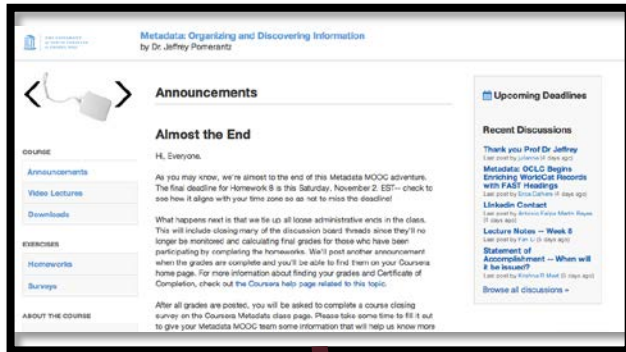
Metadata: Organizing and Discovering Information
by Dr. Jeffrey Pomerantz

Announcements

Almost the End

Hi, Everyone.

As you may know, we're almost to the end of this Metadata MOOC adventure. The final deadline for Homework 8 is this Saturday, November 2, EST-- check to see how it aligns with your time zone so as not to miss the deadline!

What happens next is that we tie up all loose administrative ends in the class. This will include closing many of the discussion board threads since they'll no longer be monitored and calculating final grades for those who have been participating by completing the homeworks. We'll post another announcement when the grades are complete and you'll be able to find them on your Coursera home page. For more information about finding your grades and Certificate of Completion, check out the Coursera help page related to this topic.

After all grades are posted, you will be asked to complete a course closing survey on the Coursera Metadata class page. Please take some time to fill it out to give your Metadata MOOC team some information that will help us know more

COURSE
Announcements
Video Lectures
Downloads

EXERCISES
Homeworks
Surveys

ABOUT THE COURSE

Upcoming Deadlines

Recent Discussions

Thank you Prof Dr Jeffrey
Last post by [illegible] (4 days ago)

Metadata: OCLC Begins Enriching WorldCat Records with FAST Headings
Last post by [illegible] (4 days ago)

Linkedin Contact
Last post by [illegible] (4 days ago)

Lecture Notes -- Week 8
Last post by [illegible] (5 days ago)

Statement of Accomplishment -- When will it be issued?
Last post by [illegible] (5 days ago)

Browse all discussions »